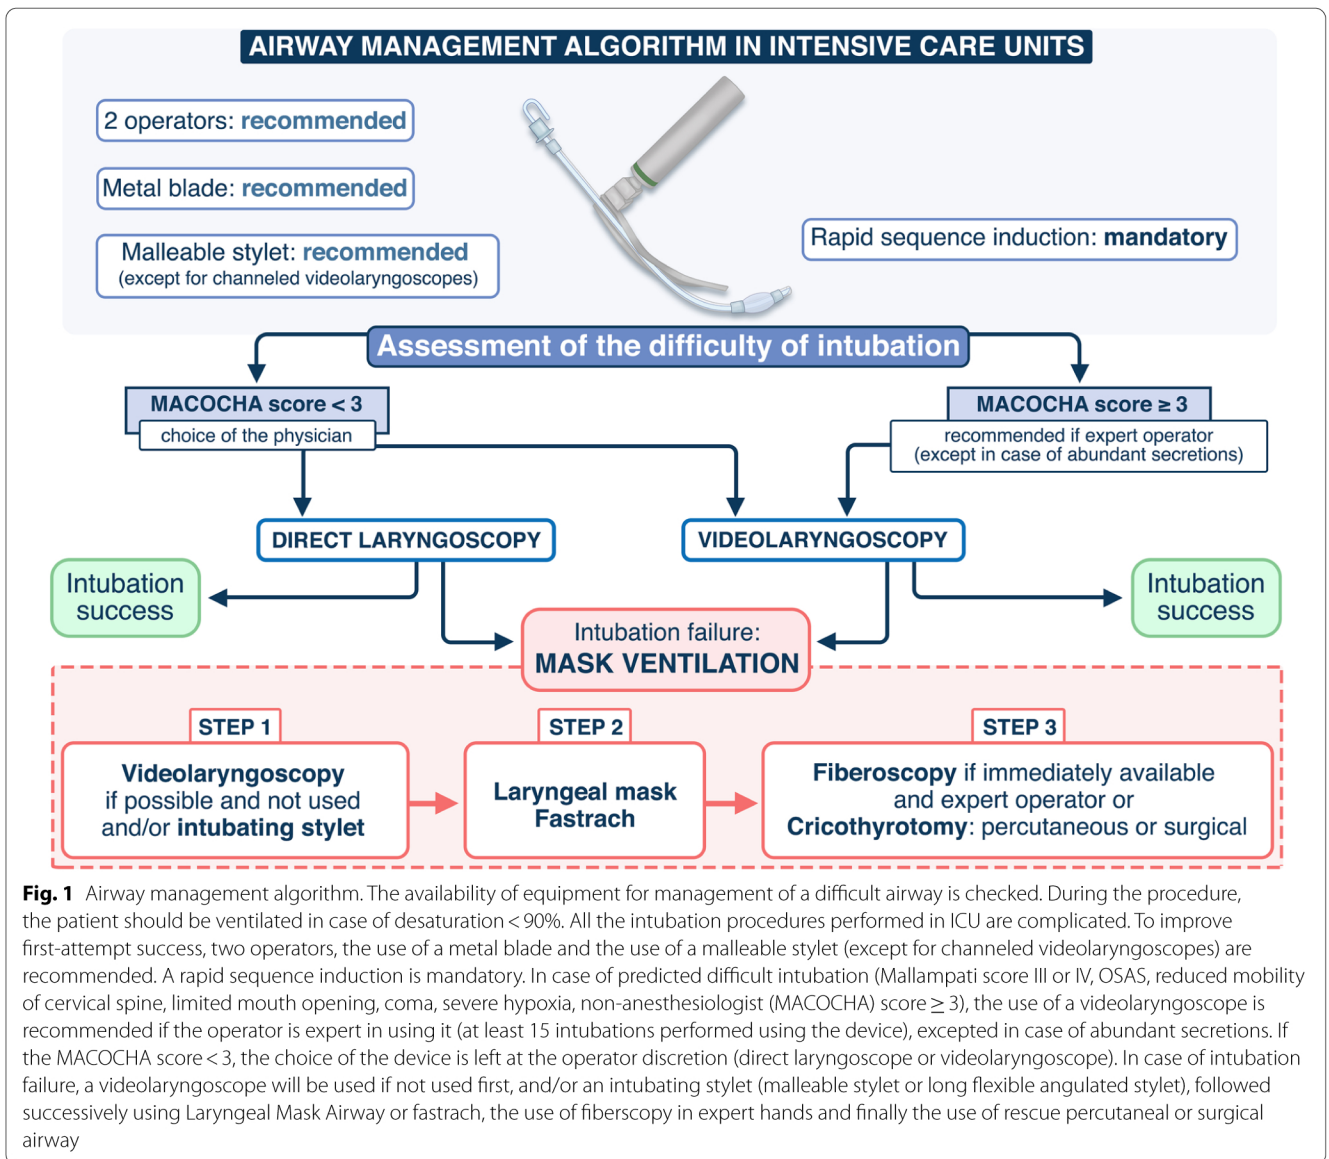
AIRWAY MANAGEMENT ALGORITHM IN INTENSIVE CARE UNITS

2 operators: recommended

Metal blade: recommended

Malleable stylet: recommended (except for channeled videolaryngoscopes)

Rapid sequence induction: mandatory

Assessment of the difficulty of intubation

MACOCHA score < 3
choice of the physician

MACOCHA score ≥ 3
recommended if expert operator (except in case of abundant secretions)

DIRECT LARYNGOSCOPY

VIDEOLARYNGOSCOPY

Intubation success

Intubation success

Intubation failure:
MASK VENTILATION

STEP 1
Videolaryngoscopy if possible and not used and/or intubating stylet

STEP 2
Laryngeal mask Fastrach

STEP 3
Fiberoscopy if immediately available and expert operator or Cricothyrotomy: percutaneous or surgical

Fig. 1 Airway management algorithm. The availability of equipment for management of a difficult airway is checked. During the procedure, the patient should be ventilated in case of desaturation < 90%. All the intubation procedures performed in ICU are complicated. To improve first-attempt success, two operators, the use of a metal blade and the use of a malleable stylet (except for channeled videolaryngoscopes) are recommended. A rapid sequence induction is mandatory. In case of predicted difficult intubation (Mallampati score III or IV, OSAS, reduced mobility of cervical spine, limited mouth opening, coma, severe hypoxia, non-anesthesiologist (MACOCHA) score ≥ 3), the use of a videolaryngoscope is recommended if the operator is expert in using it (at least 15 intubations performed using the device), excepted in case of abundant secretions. If the MACOCHA score < 3, the choice of the device is left at the operator discretion (direct laryngoscope or videolaryngoscope). In case of intubation failure, a videolaryngoscope will be used if not used first, and/or an intubating stylet (malleable stylet or long flexible angulated stylet), followed successively using Laryngeal Mask Airway or fastrach, the use of fiberscopy in expert hands and finally the use of rescue percutaneal or surgical airway